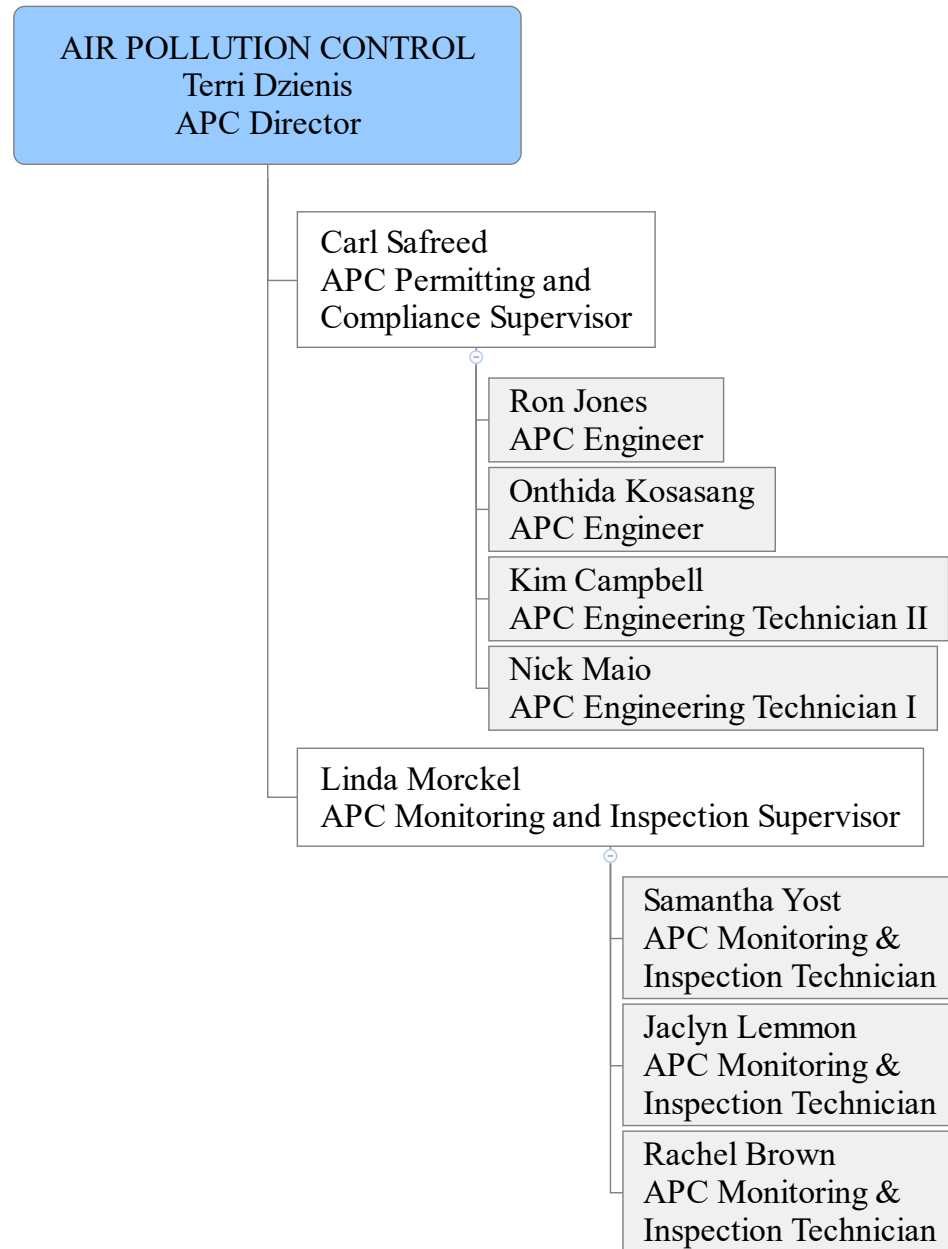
AIR POLLUTION CONTROL
Terri Dzienis
APC Director

Carl Safreed
APC Permitting and Compliance Supervisor

Ron Jones
APC Engineer

Onthida Kosasang
APC Engineer

Kim Campbell
APC Engineering Technician II

Nick Maio
APC Engineering Technician I

Linda Morckel
APC Monitoring and Inspection Supervisor

Samantha Yost
APC Monitoring & Inspection Technician

Jaclyn Lemmon
APC Monitoring & Inspection Technician

Rachel Brown
APC Monitoring & Inspection Technician